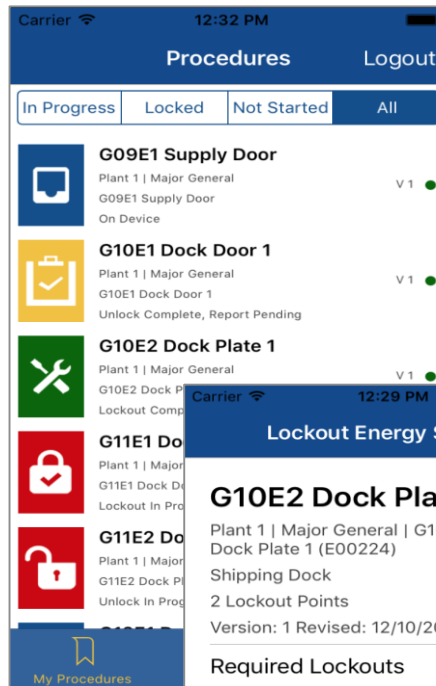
Carrier 12:32 PM

Procedures Logout

In Progress | Locked | Not Started | All

G09E1 Supply Door
Plant 1 | Major General
G09E1 Supply Door
On Device
V 1

G10E1 Dock Door 1
Plant 1 | Major General
G10E1 Dock Door 1
Unlock Complete, Report Pending
V 1

G10E2 Dock Plate 1
Plant 1 | Major General
G10E2 Dock Pl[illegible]
Lockout Comp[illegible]
V 1

G11E1 Do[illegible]
Plant 1 | Major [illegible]
G11E1 Dock D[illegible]
Lockout In Pro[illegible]

G11E2 Do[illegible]
Plant 1 | Major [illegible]
G11E2 Dock Pl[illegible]
Unlock In Prog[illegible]

My Procedures

Carrier 12:29 PM

Lockout Energy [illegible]

G10E2 Dock Pla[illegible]
Plant 1 | Major General | G1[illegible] Dock Plate 1 (E00224)
Shipping Dock
2 Lockout Points
Version: 1 Revised: 12/10/2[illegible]

Required Lockouts